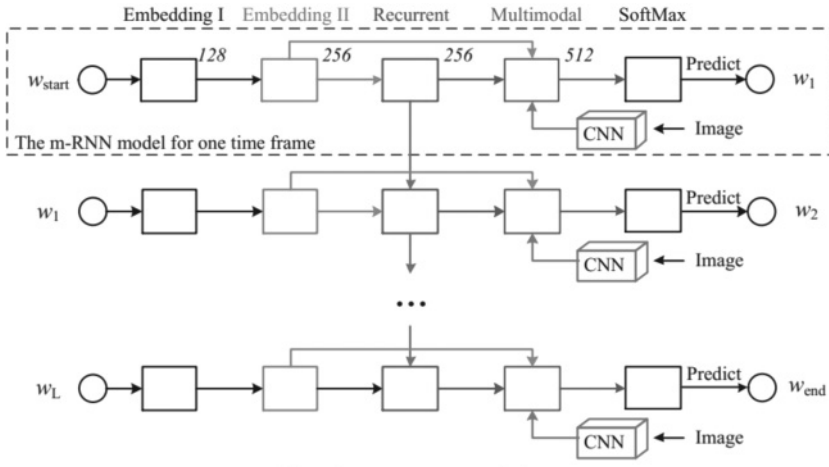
Embedding I Embedding II Recurrent Multimodal SoftMax

$w_{\text{start}}$ 128 256 256 512 Predict $w_1$

CNN Image

The m-RNN model for one time frame

$w_1$ Predict $w_2$

CNN Image

...

$w_L$ Predict $w_{\text{end}}$

CNN Image